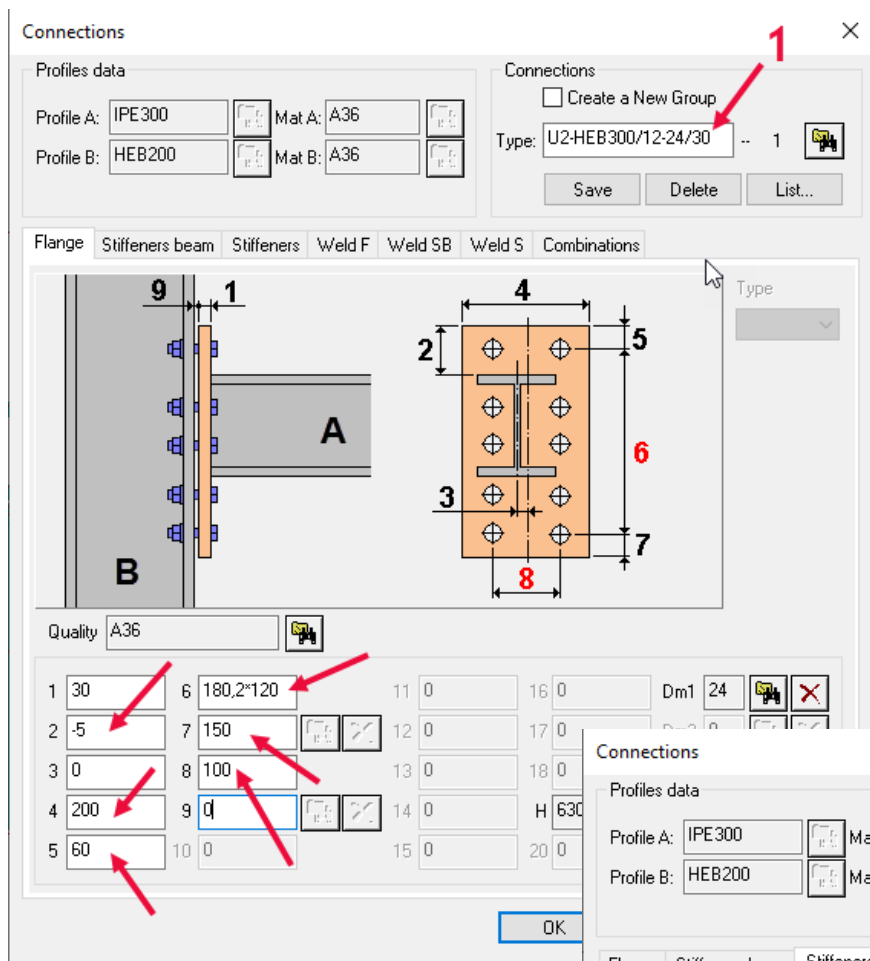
Connections

Profiles data
Profile A: IPE300
Mat A: A36
Profile B: HEB200
Mat B: A36

Connections
Create a New Group
Type: U2-HEB300/12-24/30 -- 1
Save
Delete
List...

1

Flange
Stiffeners beam
Stiffeners
Weld F
Weld SB
Weld S
Combinations

Type

9 1
4
2
5
A
6
3
7
B
8

Quality A36

| 1 | 30 | 6 | 180,2*120 | 11 | 0 | 16 | 0 | Dm1 | 24 |
|---|---|---|---|---|---|---|---|---|---|
| 2 | -5 | 7 | 150 | 12 | 0 | 17 | 0 | Dm2 | 0 |
| 3 | 0 | 8 | 100 | 13 | 0 | 18 | 0 | | |
| 4 | 200 | 9 | 0 | 14 | 0 | H | 630 | | |
| 5 | 60 | 10 | 0 | 15 | 0 | 20 | 0 | | |

OK

Connections
Profiles data
Profile A: IPE300 Ma
Profile B: HEB200 Ma
Flange Stiffeners beam Stiffeners